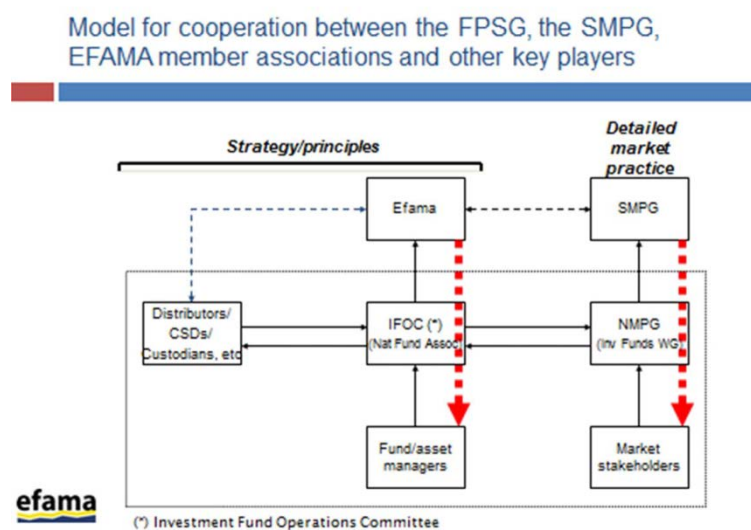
Model for cooperation between the FPSG, the SMPG, EFAMA member associations and other key players

Strategy/principles

Detailed market practice

Efama

SMPG

Distributors/ CSDs/ Custodians, etc

IFOC (*) (Nat Fund Assoc)

NMPG (Inv Funds WG)

Fund/asset managers

Market stakeholders

efama

(*) Investment Fund Operations Committee